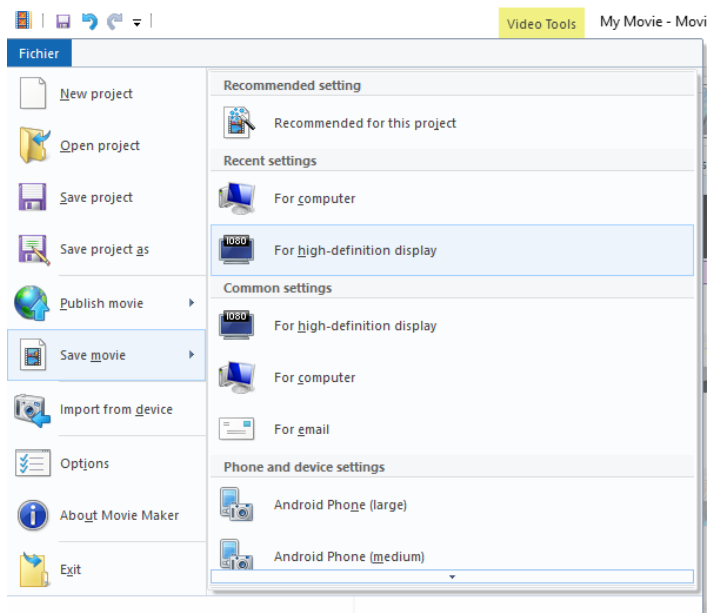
Video Tools

My Movie - Movi

Fichier

New project

Open project

Save project

Save project as

Publish movie

Save movie

Import from device

Options

About Movie Maker

Exit

Recommended setting

Recommended for this project

Recent settings

For computer

1080

For high-definition display

Common settings

1080

For high-definition display

For computer

For email

Phone and device settings

Android Phone (large)

Android Phone (medium)